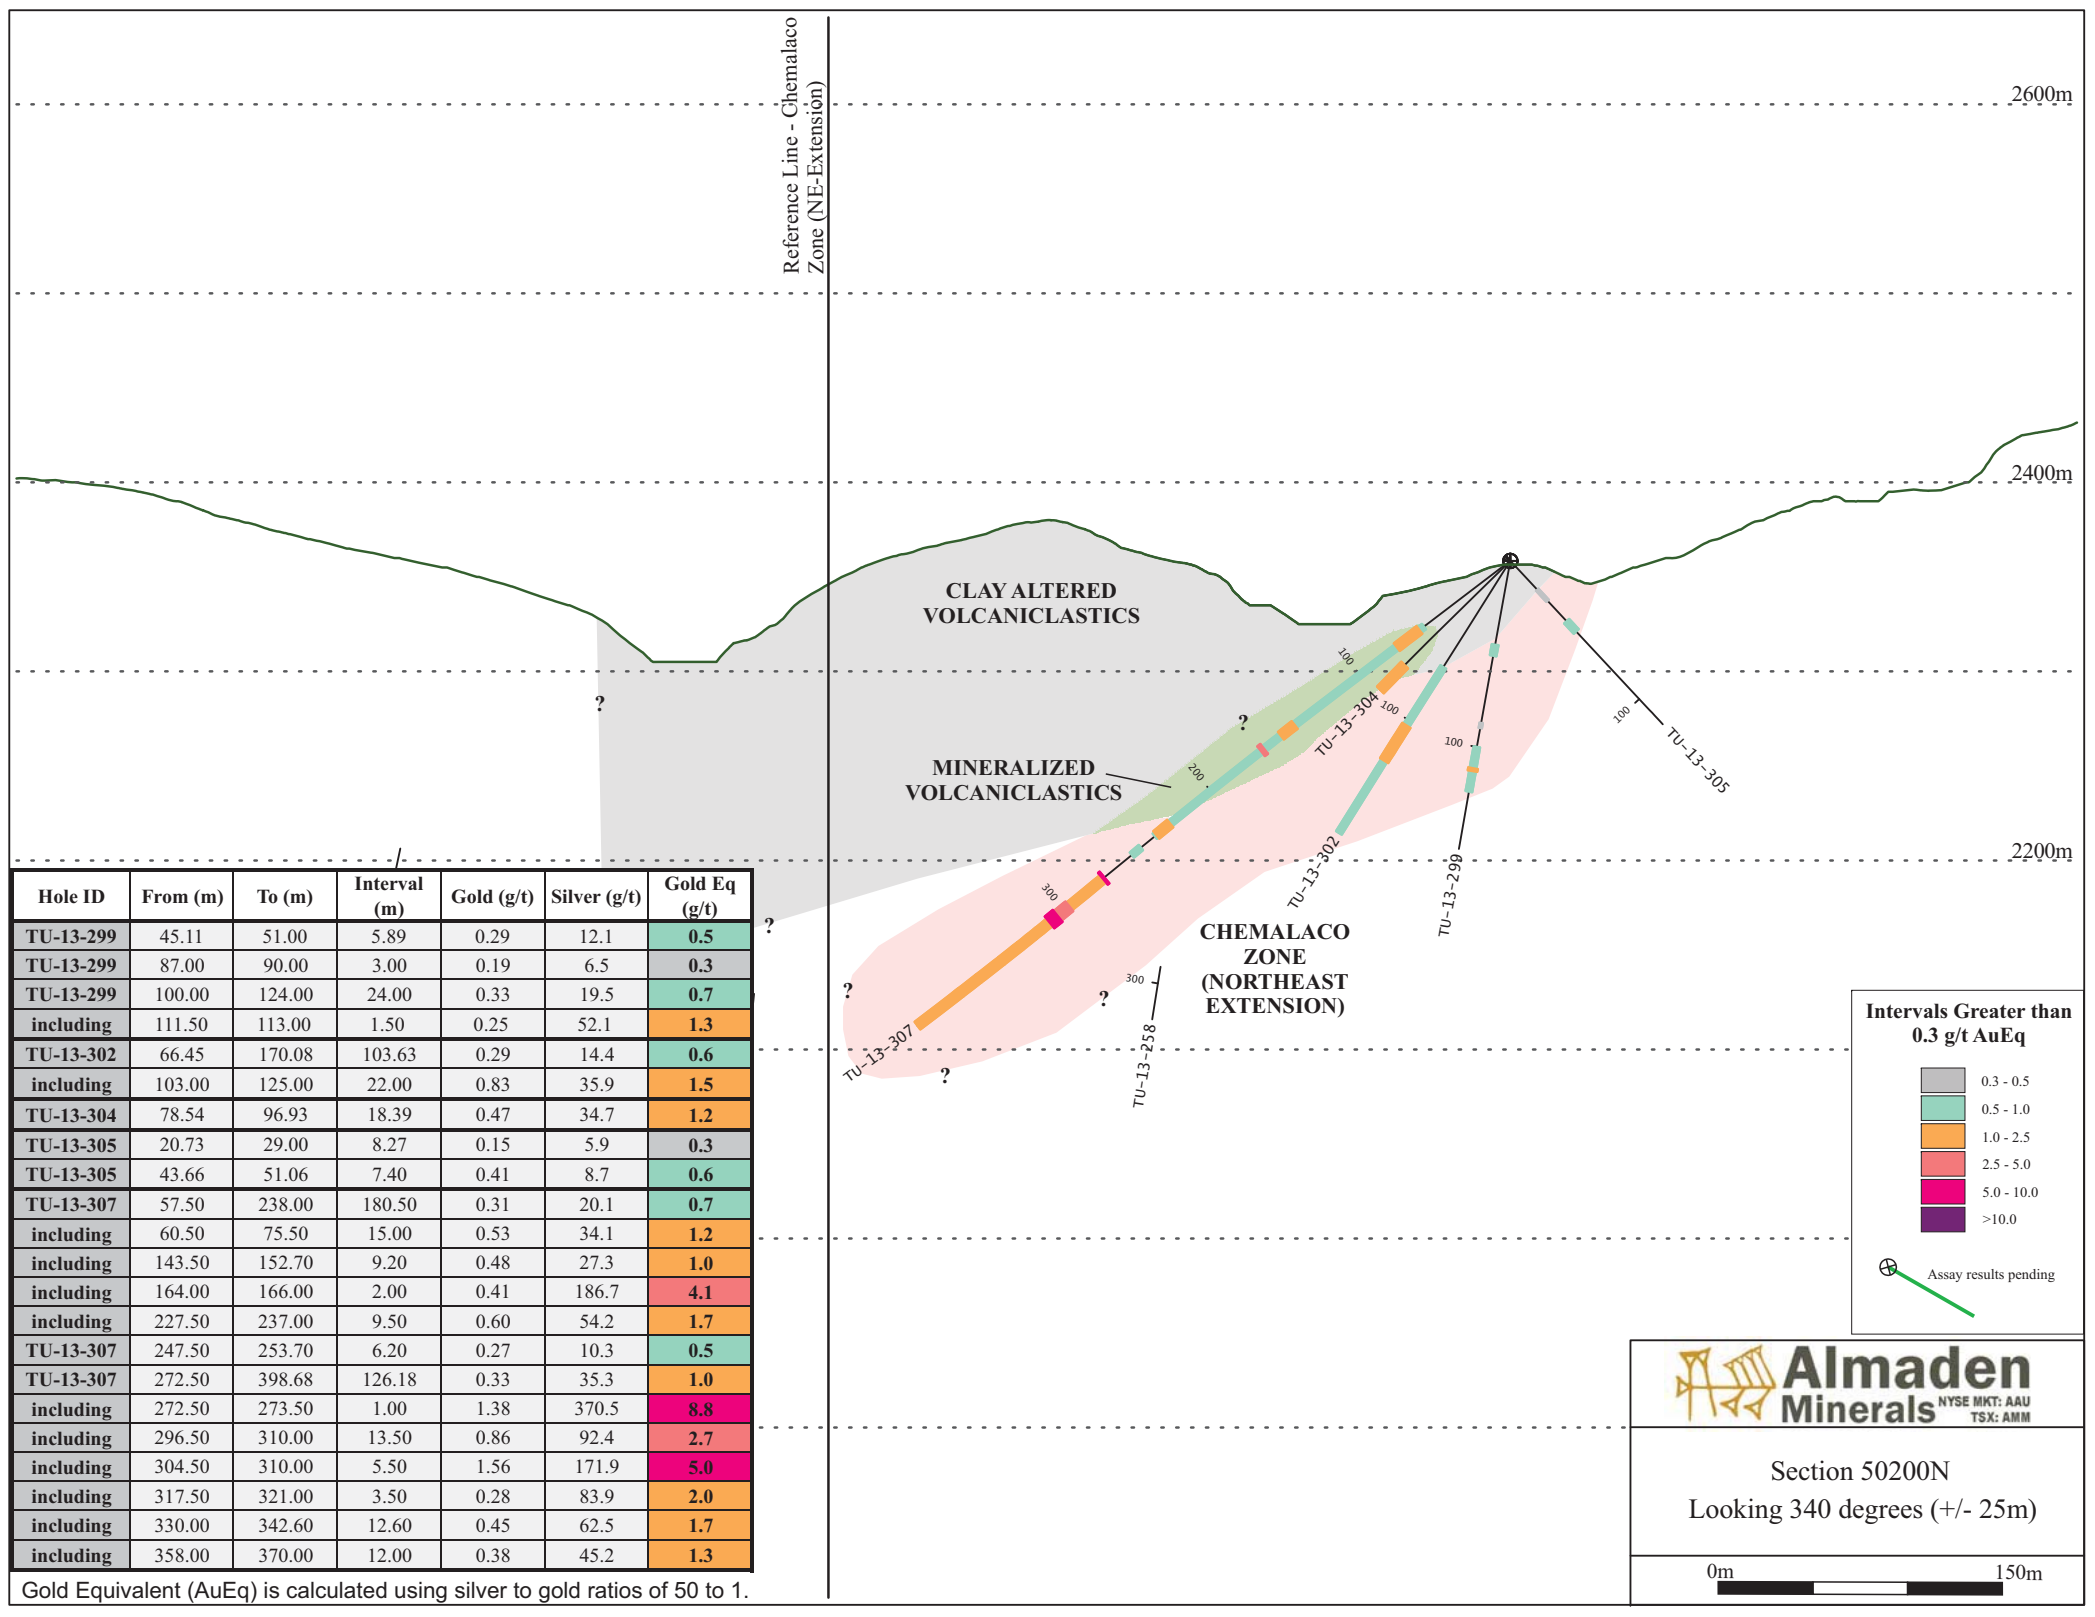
Reference Line - Chemalaco Zone (NE-Extension)

2600m

2400m

2200m

CLAY ALTERED VOLCANICLASTICS

MINERALIZED VOLCANICLASTICS

CHEMALACO ZONE (NORTHEAST EXTENSION)

?
?
?
?
?
?

100
100
100
100
200
300
300

TU-13-304
TU-13-305
TU-13-302
TU-13-299
TU-13-307
TU-13-258

| Hole ID | From (m) | To (m) | Interval (m) | Gold (g/t) | Silver (g/t) | Gold Eq (g/t) |
|---|---|---|---|---|---|---|
| TU-13-299 | 45.11 | 51.00 | 5.89 | 0.29 | 12.1 | 0.5 |
| TU-13-299 | 87.00 | 90.00 | 3.00 | 0.19 | 6.5 | 0.3 |
| TU-13-299 | 100.00 | 124.00 | 24.00 | 0.33 | 19.5 | 0.7 |
| including | 111.50 | 113.00 | 1.50 | 0.25 | 52.1 | 1.3 |
| TU-13-302 | 66.45 | 170.08 | 103.63 | 0.29 | 14.4 | 0.6 |
| including | 103.00 | 125.00 | 22.00 | 0.83 | 35.9 | 1.5 |
| TU-13-304 | 78.54 | 96.93 | 18.39 | 0.47 | 34.7 | 1.2 |
| TU-13-305 | 20.73 | 29.00 | 8.27 | 0.15 | 5.9 | 0.3 |
| TU-13-305 | 43.66 | 51.06 | 7.40 | 0.41 | 8.7 | 0.6 |
| TU-13-307 | 57.50 | 238.00 | 180.50 | 0.31 | 20.1 | 0.7 |
| including | 60.50 | 75.50 | 15.00 | 0.53 | 34.1 | 1.2 |
| including | 143.50 | 152.70 | 9.20 | 0.48 | 27.3 | 1.0 |
| including | 164.00 | 166.00 | 2.00 | 0.41 | 186.7 | 4.1 |
| including | 227.50 | 237.00 | 9.50 | 0.60 | 54.2 | 1.7 |
| TU-13-307 | 247.50 | 253.70 | 6.20 | 0.27 | 10.3 | 0.5 |
| TU-13-307 | 272.50 | 398.68 | 126.18 | 0.33 | 35.3 | 1.0 |
| including | 272.50 | 273.50 | 1.00 | 1.38 | 370.5 | 8.8 |
| including | 296.50 | 310.00 | 13.50 | 0.86 | 92.4 | 2.7 |
| including | 304.50 | 310.00 | 5.50 | 1.56 | 171.9 | 5.0 |
| including | 317.50 | 321.00 | 3.50 | 0.28 | 83.9 | 2.0 |
| including | 330.00 | 342.60 | 12.60 | 0.45 | 62.5 | 1.7 |
| including | 358.00 | 370.00 | 12.00 | 0.38 | 45.2 | 1.3 |

Gold Equivalent (AuEq) is calculated using silver to gold ratios of 50 to 1.

Intervals Greater than 0.3 g/t AuEq
0.3 - 0.5
0.5 - 1.0
1.0 - 2.5
2.5 - 5.0
5.0 - 10.0
>10.0
Assay results pending

Almaden Minerals NYSE MKT: AAU TSX: AMM

Section 50200N
Looking 340 degrees (+/- 25m)

0m 150m